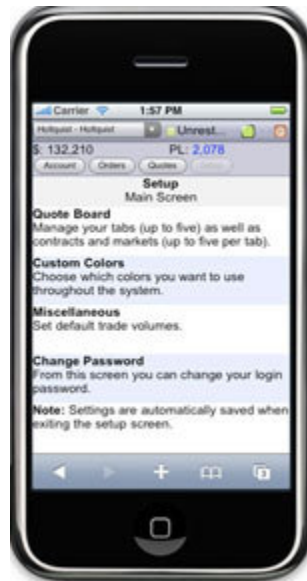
Carrier 1:57 PM
Hotquist - Hotquist Unrest...
$: 132,210 PL: 2,078
Account Orders Quotes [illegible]
Setup
Main Screen
Quote Board
Manage your tabs (up to five) as well as contracts and markets (up to five per tab).
Custom Colors
Choose which colors you want to use throughout the system.
Miscellaneous
Set default trade volumes.
Change Password
From this screen you can change your login password.
Note: Settings are automatically saved when exiting the setup screen.